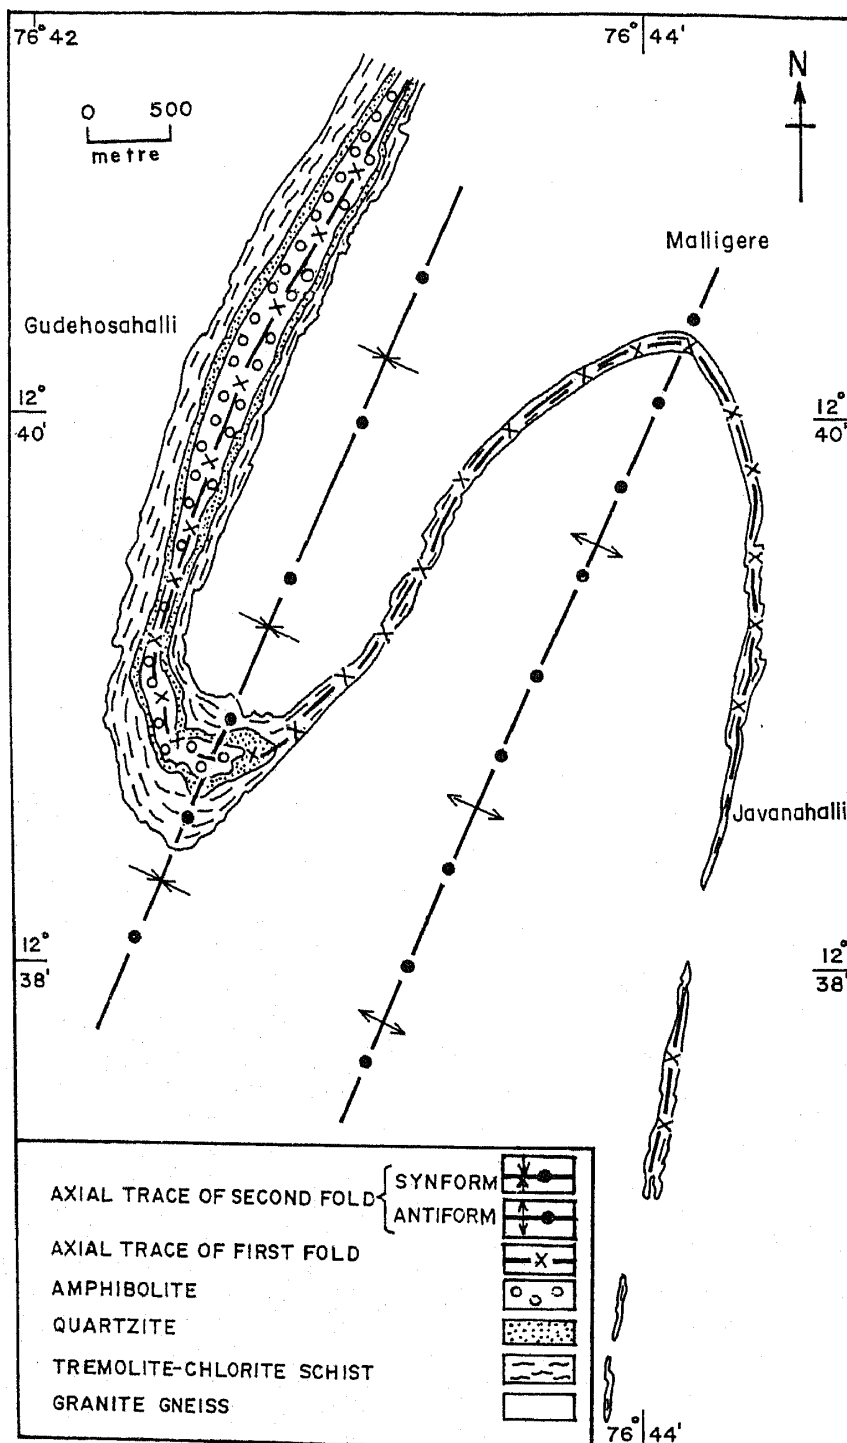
76° 42

76° 44'

N

0 500
metre

Malligere

Gudehosahalli

$\frac{12°}{40'}$

$\frac{12°}{40'}$

Javanahalli

$\frac{12°}{38'}$

$\frac{12°}{38'}$

AXIAL TRACE OF SECOND FOLD { SYNFORM
ANTIFORM

AXIAL TRACE OF FIRST FOLD

AMPHIBOLITE

QUARTZITE

TREMOLITE-CHLORITE SCHIST

GRANITE GNEISS

76° 44'